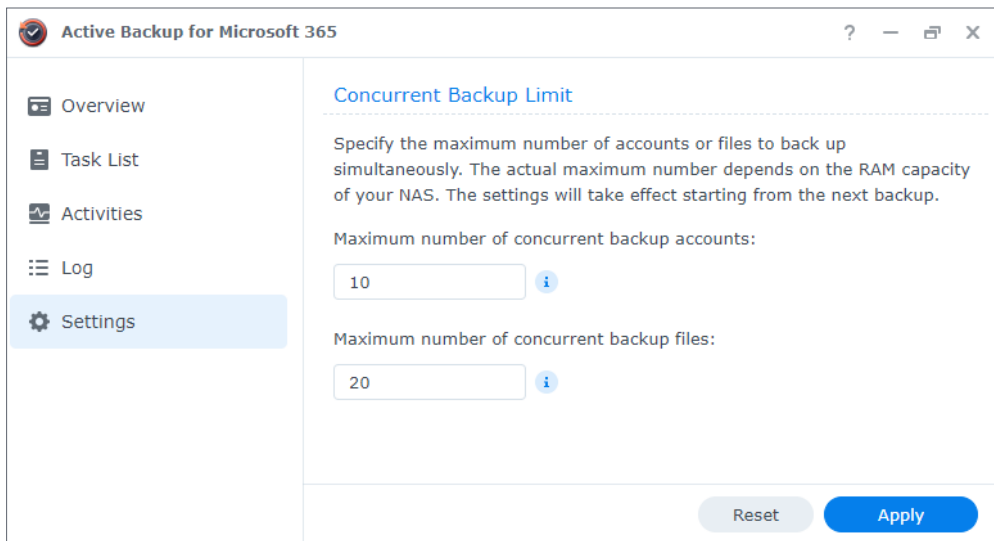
Active Backup for Microsoft 365

? — ❐ X

Overview

Task List

Activities

Log

Settings

Concurrent Backup Limit

Specify the maximum number of accounts or files to back up simultaneously. The actual maximum number depends on the RAM capacity of your NAS. The settings will take effect starting from the next backup.

Maximum number of concurrent backup accounts:

10

i

Maximum number of concurrent backup files:

20

i

Reset

Apply